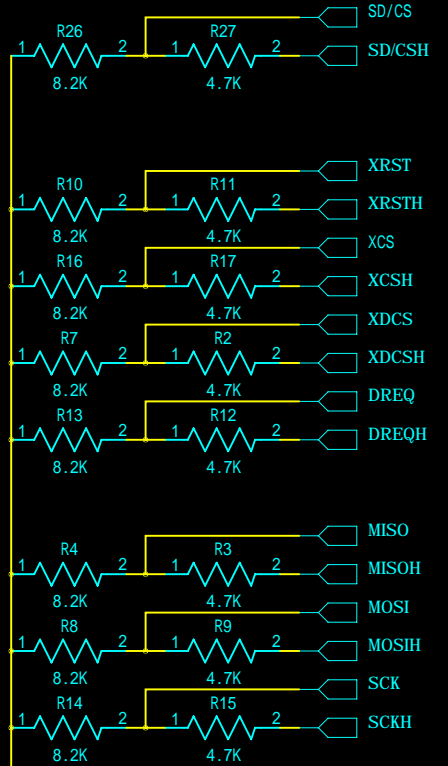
SD/CS
R26
1
2
R27
1
2
SD/CSH
8.2K
4.7K

XRST
R10
1
2
R11
1
2
XRSTH
8.2K
4.7K
XCS
R16
1
2
R17
1
2
XCSH
8.2K
4.7K
XDCS
R7
1
2
R2
1
2
XDCSH
8.2K
4.7K
DREQ
R13
1
2
R12
1
2
DREQH
8.2K
4.7K

MISO
R4
1
2
R3
1
2
MISOH
8.2K
4.7K
MOSI
R8
1
2
R9
1
2
MOSIH
8.2K
4.7K
SCK
R14
1
2
R15
1
2
SCKH
8.2K
4.7K